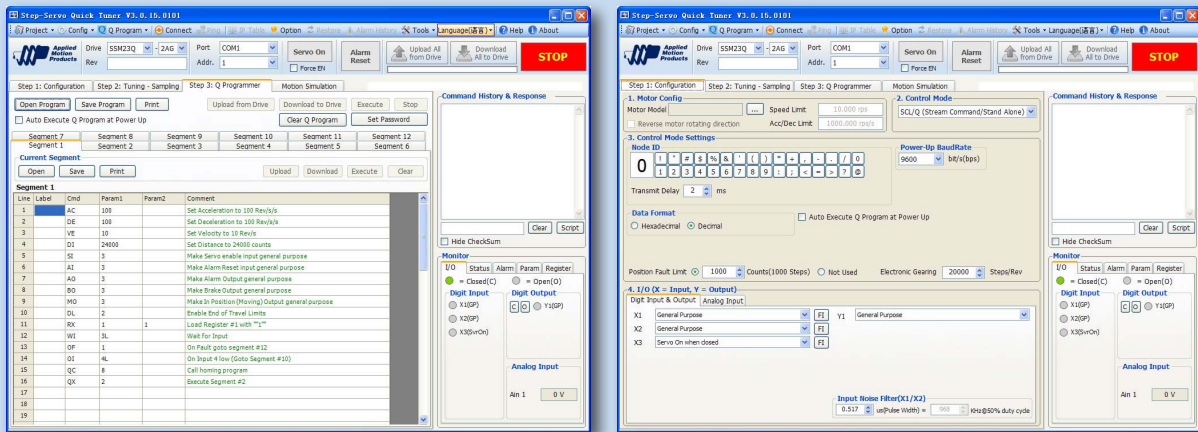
Step-Servo Quick Tuner V3.0.16.0101

Project · Config · Q Program · Connect · Ping · IP Table · Option · Restore · Alarm History · Tools · Language(语言) · Help · About

Applied Motion Products

Drive SSM23Q - 2AG
Rev
Port COM1
Addr. 1
Servo On
Force EN
Alarm Reset
Upload All from Drive
Download All to Drive
STOP

Step 1: Configuration | Step 2: Tuning - Sampling | Step 3: Q Programmer | Motion Simulation

Open Program | Save Program | Print | Upload from Drive | Download to Drive | Execute | Stop
Auto Execute Q Program at Power Up | Clear Q Program | Set Password

Segment 7 | Segment 8 | Segment 9 | Segment 10 | Segment 11 | Segment 12
Segment 1 | Segment 2 | Segment 3 | Segment 4 | Segment 5 | Segment 6

Current Segment
Open | Save | Print | Upload | Download | Execute | Clear

Segment 1

| Line | Label | Cmd | Param1 | Param2 | Comment |
|---|---|---|---|---|---|
| 1 | | AC | 100 | | Set Acceleration to 100 Rev/s/s |
| 2 | | DE | 100 | | Set Deceleration to 100 Rev/s/s |
| 3 | | VE | 10 | | Set Velocity to 10 Rev/s |
| 4 | | DI | 24000 | | Set Distance to 24000 counts |
| 5 | | SI | 3 | | Make Servo enable input general purpose |
| 6 | | AI | 3 | | Make Alarm Reset input general purpose |
| 7 | | AO | 3 | | Make Alarm Output general purpose |
| 8 | | BO | 3 | | Make Brake Output general purpose |
| 9 | | MO | 3 | | Make In Position (Moving) Output general purpose |
| 10 | | DL | 2 | | Enable End of Travel Limits |
| 11 | | RX | 1 | 1 | Load Register #1 with "1" |
| 12 | | WI | 3L | | Wait for Input |
| 13 | | OF | 1 | | On Fault goto segment #12 |
| 14 | | OI | 4L | | On Input 4 low (Goto Segment #10) |
| 15 | | QC | 8 | | Call homing program |
| 16 | | QX | 2 | | Execute Segment #2 |
| 17 | | | | | |
| 18 | | | | | |
| 19 | | | | | |

Command History & Response
Clear | Script
Hide CheckSum

Monitor
I/O | Status | Alarm | Param | Register
= Closed(C) | = Open(O)
Digit Input
X1(GP)
X2(GP)
X3(SvrOn)
Digit Output
C O Y1(GP)
Analog Input
Ain 1 0 V

Step-Servo Quick Tuner V3.0.16.0101

Project · Config · Q Program · Connect · Ping · IP Table · Option · Restore · Alarm History · Tools · Language(语言) · Help · About

Drive SSM23Q - 2AG
Rev
Port COM1
Addr. 1
Servo On
Force EN
Alarm Reset
Upload All from Drive
Download All to Drive
STOP

Step 1: Configuration | Step 2: Tuning - Sampling | Step 3: Q Programmer | Motion Simulation

1. Motor Config
Motor Model ...
Speed Limit 10.000 rps
Reverse motor rotating direction
Acc/Dec Limit 1000.000 rps/s

2. Control Mode
SCL/Q (Stream Command/Stand Alone)

3. Control Mode Settings
Node ID
0
! " # $ % & ' ( ) * + , - . / 0
1 2 3 4 5 6 7 8 9 : ; < = > ? @
Transmit Delay 2 ms
Power-Up BaudRate
9600 bit/s(bps)

Data Format
Hexadecimal | Decimal
Auto Execute Q Program at Power Up

Position Fault Limit 1000 Counts(1000 Steps) | Not Used
Electronic Gearing 20000 Steps/Rev

4. I/O (X = Input, Y = Output)
Digit Input & Output | Analog Input
X1 General Purpose FI
X2 General Purpose FI
X3 Servo On when closed FI
Y1 General Purpose

Input Noise Filter(X1/X2)
0.517 us(Pulse Width) = 968 KHz@50% duty cycle

Command History & Response
Clear | Script
Hide CheckSum

Monitor
I/O | Status | Alarm | Param | Register
= Closed(C) | = Open(O)
Digit Input
X1(GP)
X2(GP)
X3(SvrOn)
Digit Output
C O Y1(GP)
Analog Input
Ain 1 0 V